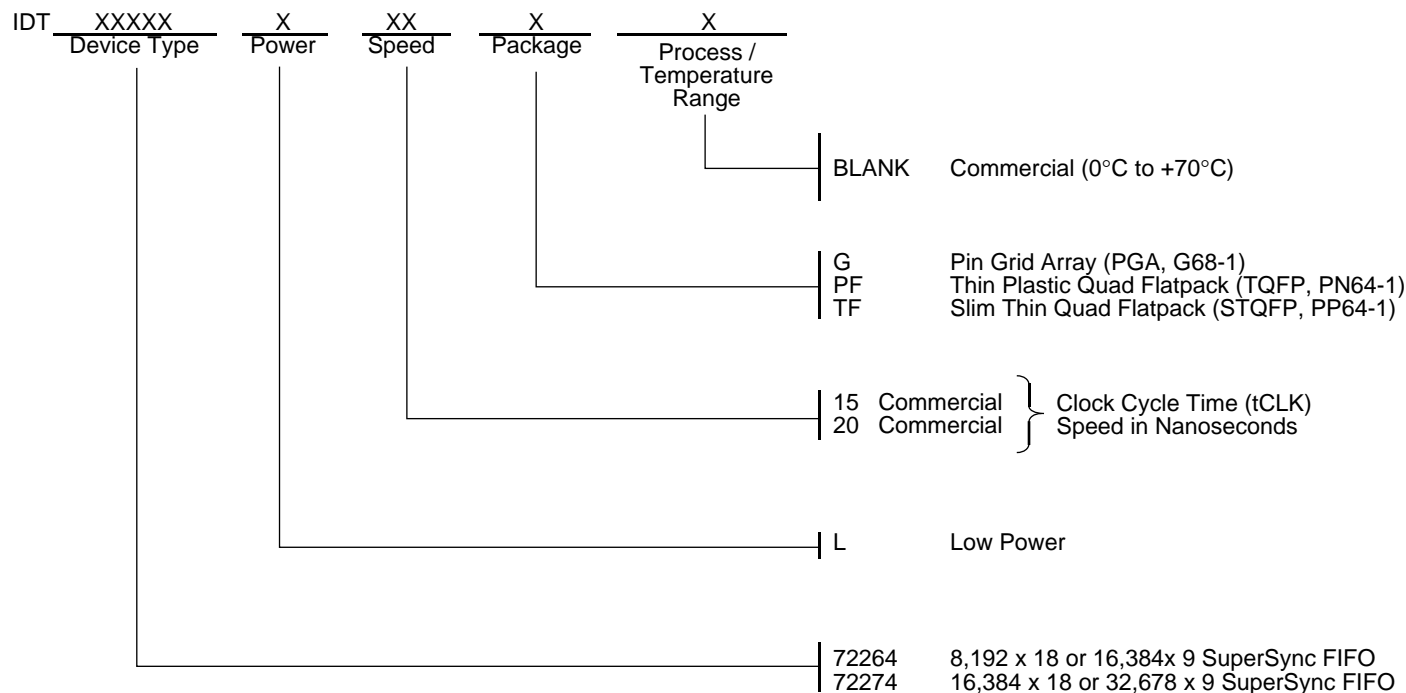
IDT XXXXX Device Type X Power XX Speed X Package X Process / Temperature Range

BLANK Commercial (0°C to +70°C)

G Pin Grid Array (PGA, G68-1)
PF Thin Plastic Quad Flatpack (TQFP, PN64-1)
TF Slim Thin Quad Flatpack (STQFP, PP64-1)

15 Commercial
20 Commercial
Clock Cycle Time (tCLK)
Speed in Nanoseconds

L Low Power

72264 8,192 x 18 or 16,384x 9 SuperSync FIFO
72274 16,384 x 18 or 32,678 x 9 SuperSync FIFO